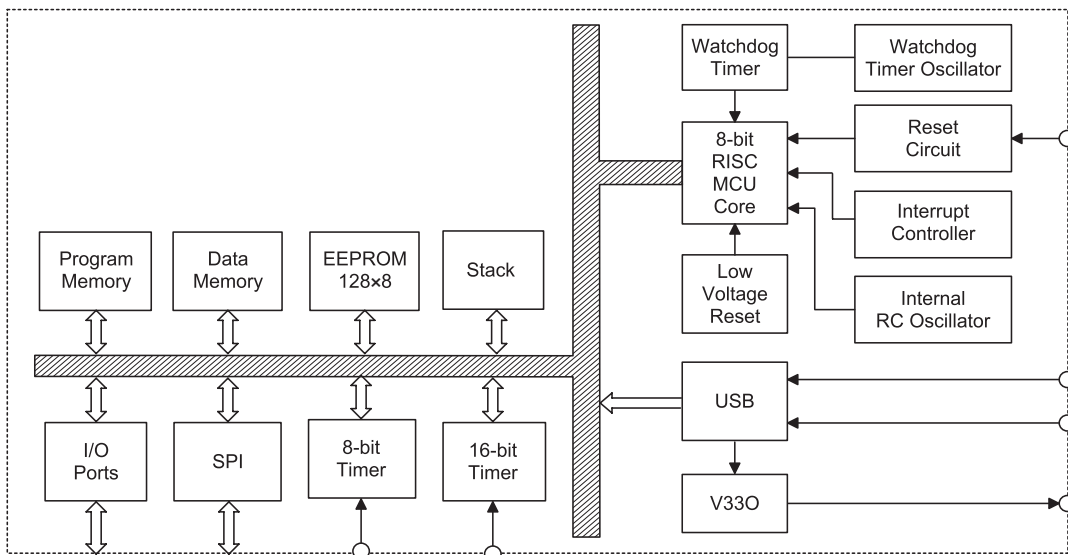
Watchdog Timer

Watchdog Timer Oscillator

8-bit RISC MCU Core

Reset Circuit

Interrupt Controller

Internal RC Oscillator

Low Voltage Reset

Program Memory

Data Memory

EEPROM 128×8

Stack

I/O Ports

SPI

8-bit Timer

16-bit Timer

USB

V33O